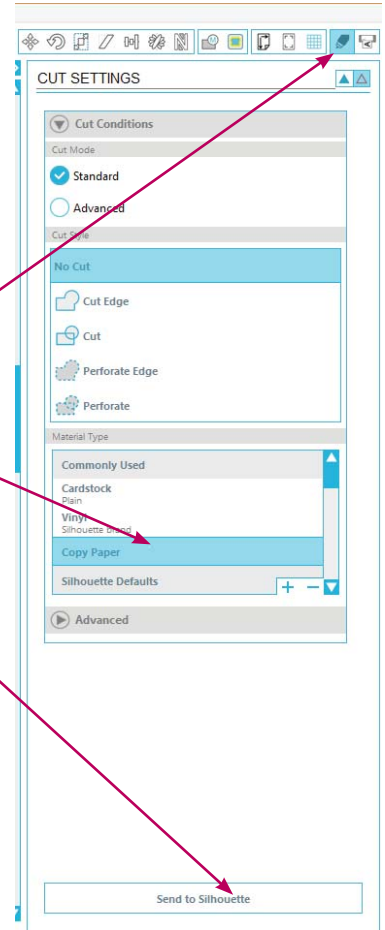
CUT SETTINGS

Cut Conditions

Cut Mode

Standard

Advanced

Cut Style

No Cut

Cut Edge

Cut

Perforate Edge

Perforate

Material Type

Commonly Used

Cardstock
Plain

Vinyl
Silhouette Brand

Copy Paper

Silhouette Defaults

Advanced

Send to Silhouette